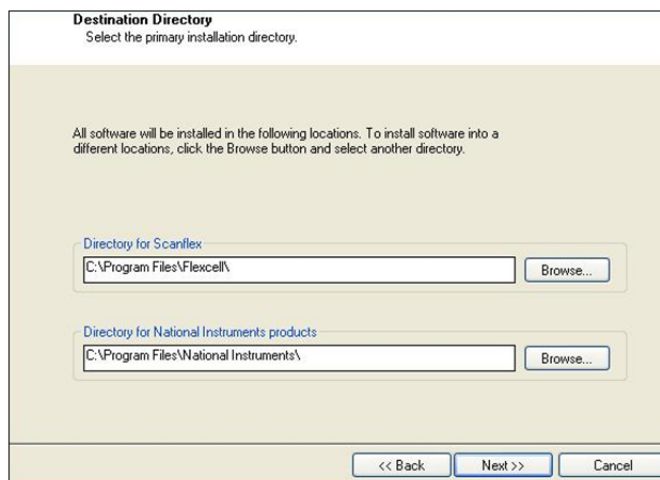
Destination Directory
Select the primary installation directory.

All software will be installed in the following locations. To install software into a different locations, click the Browse button and select another directory.

Directory for Scanflex
C:\Program Files\Flexcell\
Browse...

Directory for National Instruments products
C:\Program Files\National Instruments\
Browse...

<< Back
Next >>
Cancel